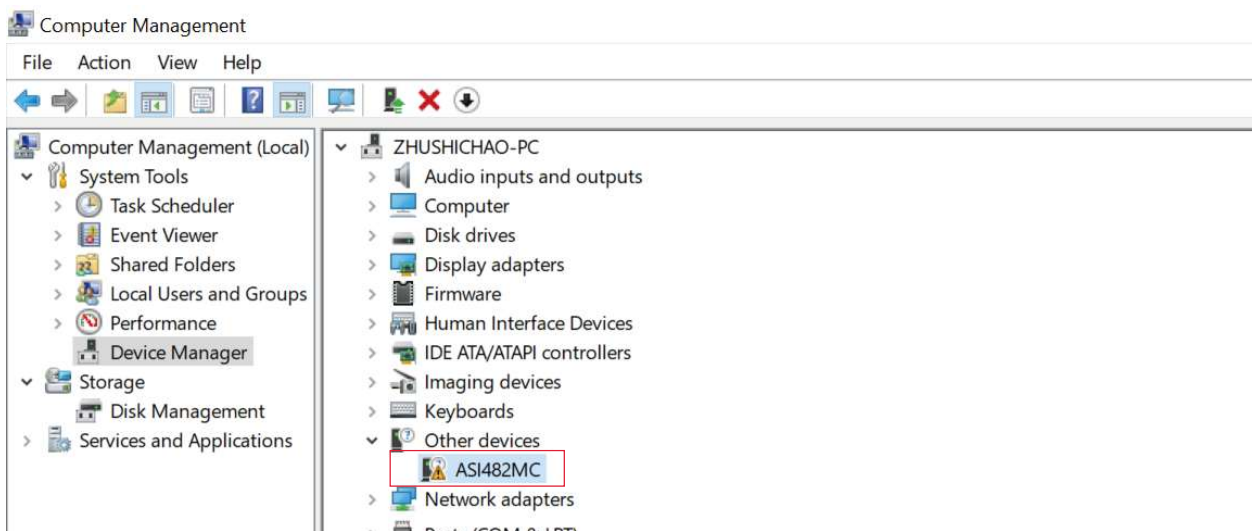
Computer Management

File Action View Help

Computer Management (Local)
System Tools
Task Scheduler
Event Viewer
Shared Folders
Local Users and Groups
Performance
Device Manager
Storage
Disk Management
Services and Applications

ZHUSHICHAO-PC
Audio inputs and outputs
Computer
Disk drives
Display adapters
Firmware
Human Interface Devices
IDE ATA/ATAPI controllers
Imaging devices
Keyboards
Other devices
ASI482MC
Network adapters
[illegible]